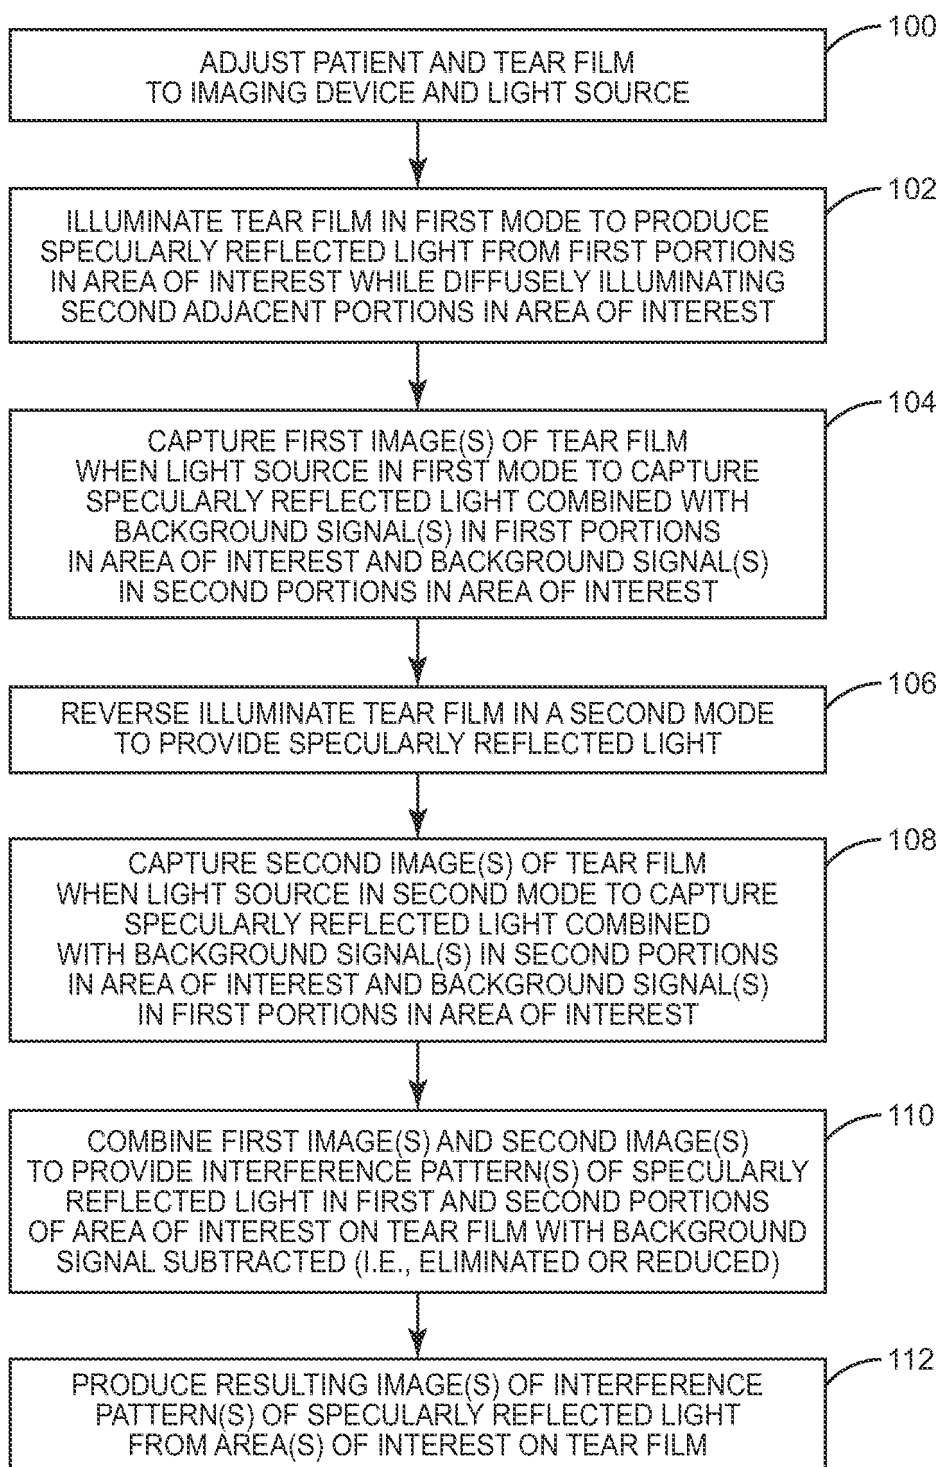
100
ADJUST PATIENT AND TEAR FILM TO IMAGING DEVICE AND LIGHT SOURCE

102
ILLUMINATE TEAR FILM IN FIRST MODE TO PRODUCE SPECULARLY REFLECTED LIGHT FROM FIRST PORTIONS IN AREA OF INTEREST WHILE DIFFUSELY ILLUMINATING SECOND ADJACENT PORTIONS IN AREA OF INTEREST

104
CAPTURE FIRST IMAGE(S) OF TEAR FILM WHEN LIGHT SOURCE IN FIRST MODE TO CAPTURE SPECULARLY REFLECTED LIGHT COMBINED WITH BACKGROUND SIGNAL(S) IN FIRST PORTIONS IN AREA OF INTEREST AND BACKGROUND SIGNAL(S) IN SECOND PORTIONS IN AREA OF INTEREST

106
REVERSE ILLUMINATE TEAR FILM IN A SECOND MODE TO PROVIDE SPECULARLY REFLECTED LIGHT

108
CAPTURE SECOND IMAGE(S) OF TEAR FILM WHEN LIGHT SOURCE IN SECOND MODE TO CAPTURE SPECULARLY REFLECTED LIGHT COMBINED WITH BACKGROUND SIGNAL(S) IN SECOND PORTIONS IN AREA OF INTEREST AND BACKGROUND SIGNAL(S) IN FIRST PORTIONS IN AREA OF INTEREST

110
COMBINE FIRST IMAGE(S) AND SECOND IMAGE(S) TO PROVIDE INTERFERENCE PATTERN(S) OF SPECULARLY REFLECTED LIGHT IN FIRST AND SECOND PORTIONS OF AREA OF INTEREST ON TEAR FILM WITH BACKGROUND SIGNAL SUBTRACTED (I.E., ELIMINATED OR REDUCED)

112
PRODUCE RESULTING IMAGE(S) OF INTERFERENCE PATTERN(S) OF SPECULARLY REFLECTED LIGHT FROM AREA(S) OF INTEREST ON TEAR FILM